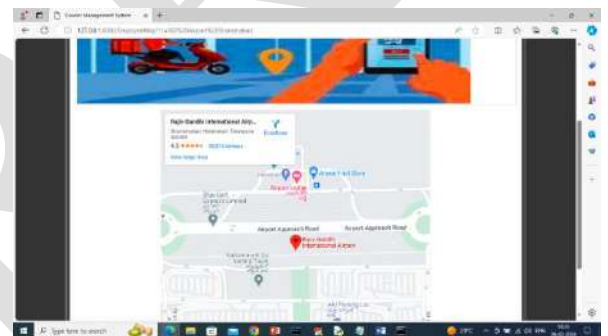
Courier Management System

127.0.0.1

Rajiv Gandhi International Airp...

Shamshabad, Hyderabad, Telangana

Directions

4.5 ★★★★★

View larger map

Airport Approach Road

Airport Approach Road

Rajiv Gandhi International Airport

Type here to search